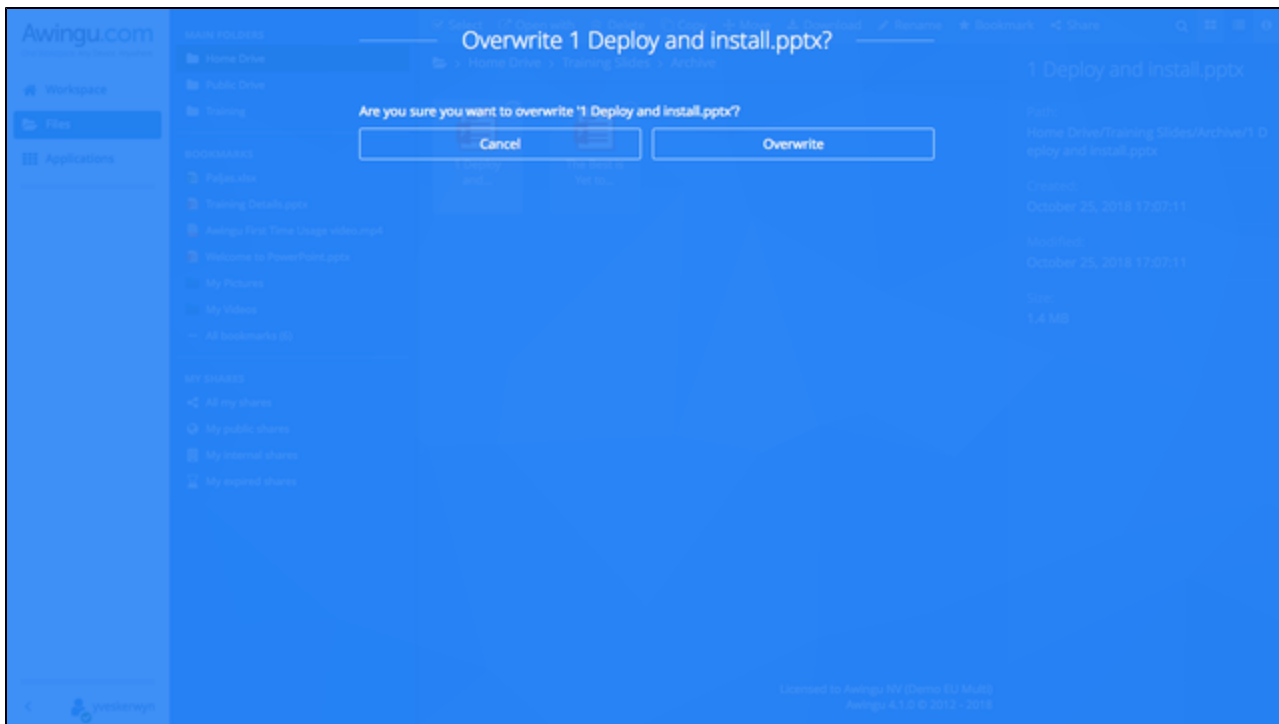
Awingu.com

Workspace
Files
Applications

MAIN FOLDERS
Home Drive
Public Drive
Training

BOOKMARKS
Pallet.xlsx
Training Details.pptx
Awingu First Time Usage video.mp4
Welcome to PowerPoint.pptx
My Pictures
My Videos
All bookmarks (8)

MY SHARES
All my shares
My public shares
My internal shares
My expired shares

Select Open with Delete Copy Move Download Rename Bookmark Share

Home Drive > Training Slides > Archive

Overwrite 1 Deploy and install.pptx?

Are you sure you want to overwrite '1 Deploy and install.pptx'?

Cancel
Overwrite

1 Deploy and install.pptx

Path
Home Drive/Training Slides/Archive/1 Deploy and install.pptx

Created
October 25, 2018 17:07:11

Modified
October 25, 2018 17:07:11

Size
1.4 MB

Licensed to Awingu NV (Demo EU Multi)
Awingu 4.1.0 © 2012 - 2018

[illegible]